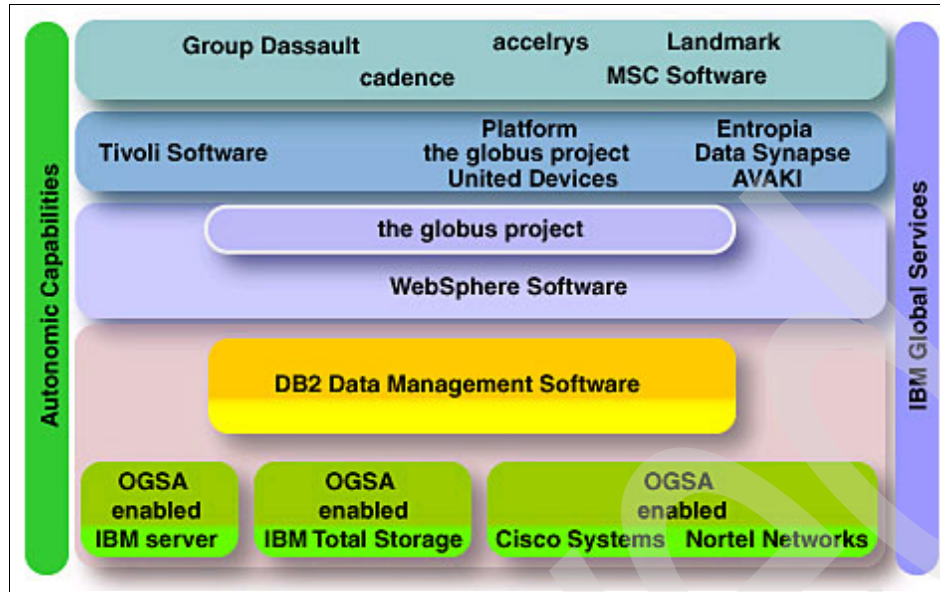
Autonomic Capabilities

Group Dassault
accelrys
Landmark
cadence
MSC Software

Tivoli Software
Platform
the globus project
United Devices
Entropia
Data Synapse
AVAKI

the globus project

WebSphere Software

DB2 Data Management Software

OGSA enabled
IBM server

OGSA enabled
IBM Total Storage

OGSA enabled
Cisco Systems
Nortel Networks

IBM Global Services